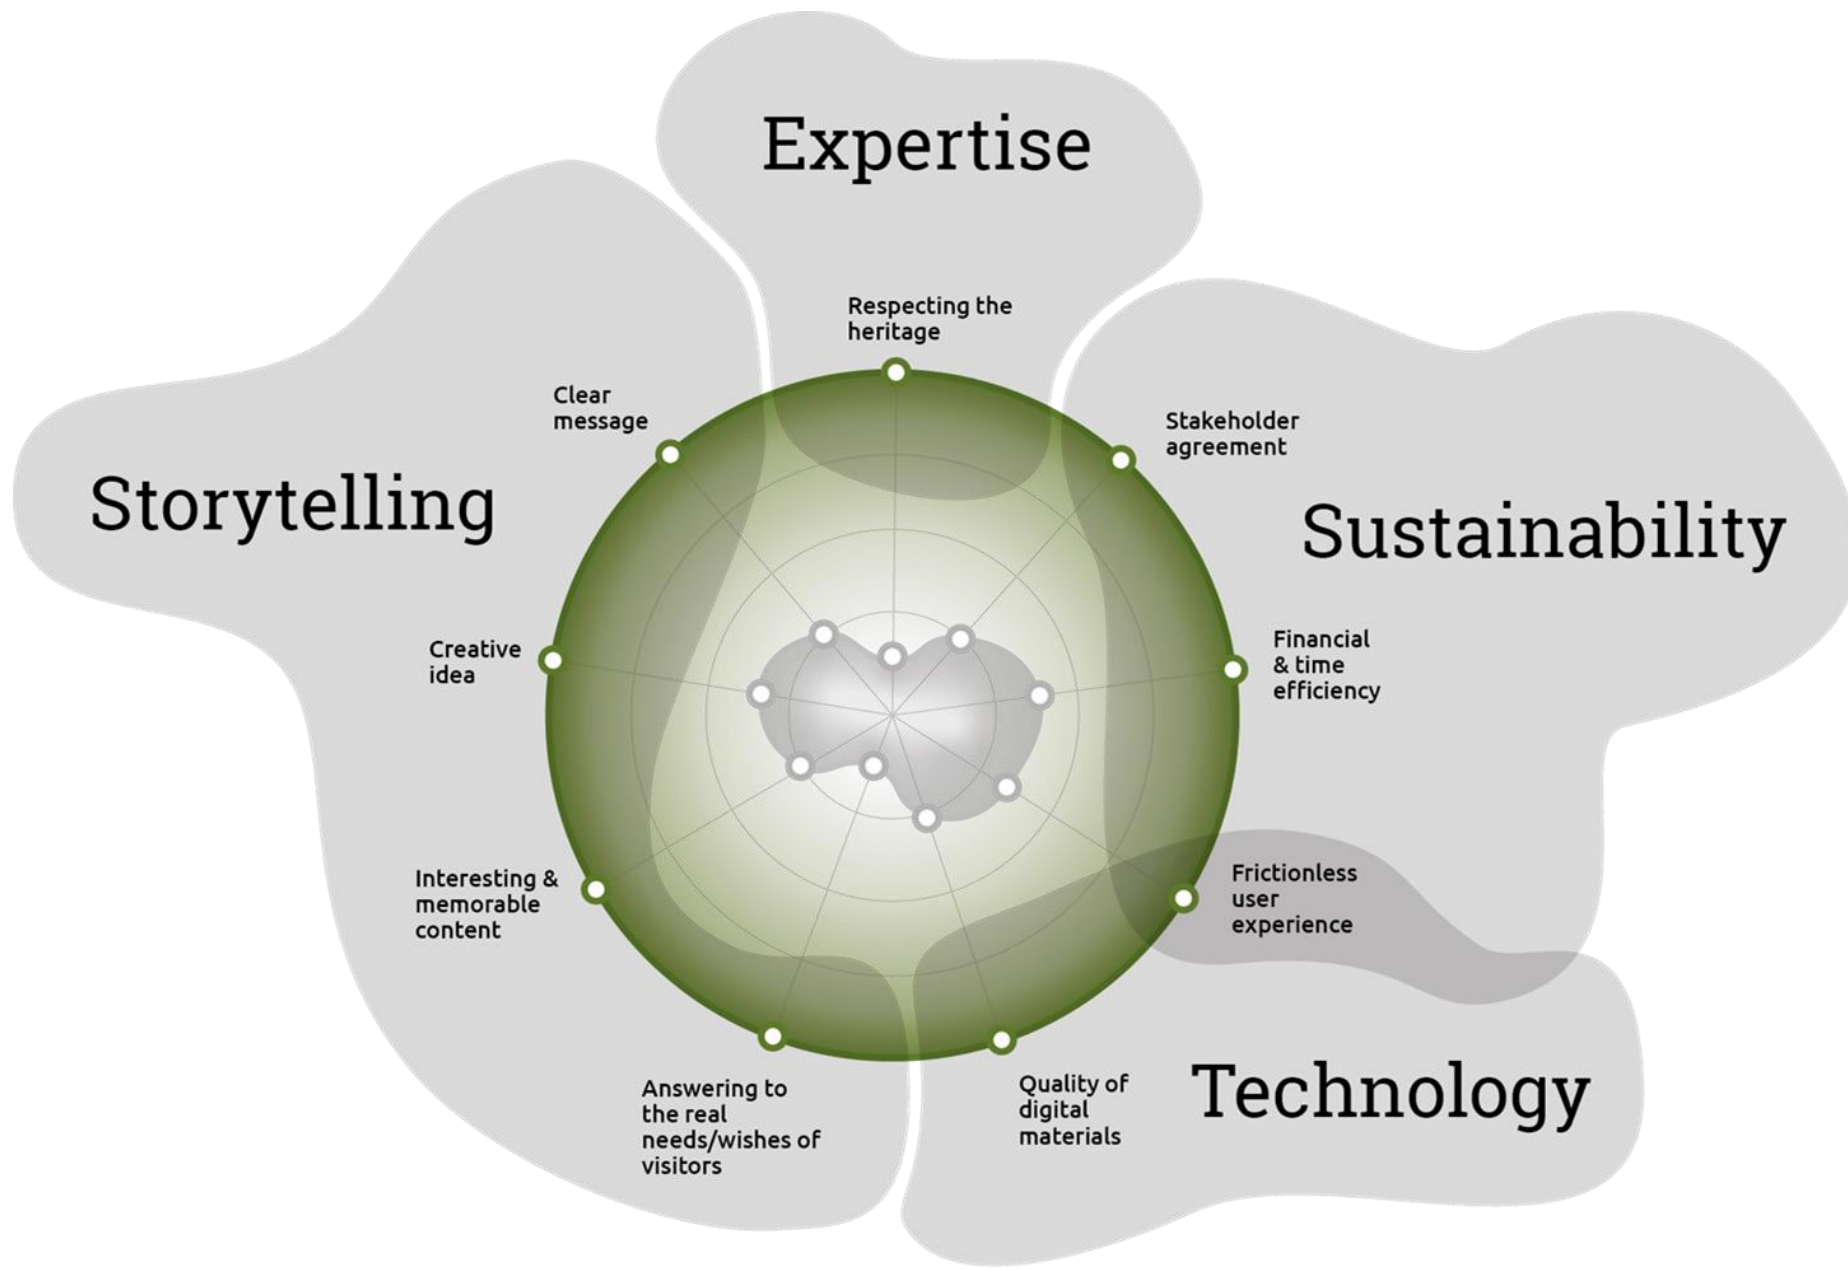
Expertise

Respecting the heritage

Clear message

Stakeholder agreement

Storytelling

Sustainability

Creative idea

Financial & time efficiency

Interesting & memorable content

Frictionless user experience

Answering to the real needs/wishes of visitors

Quality of digital materials

Technology